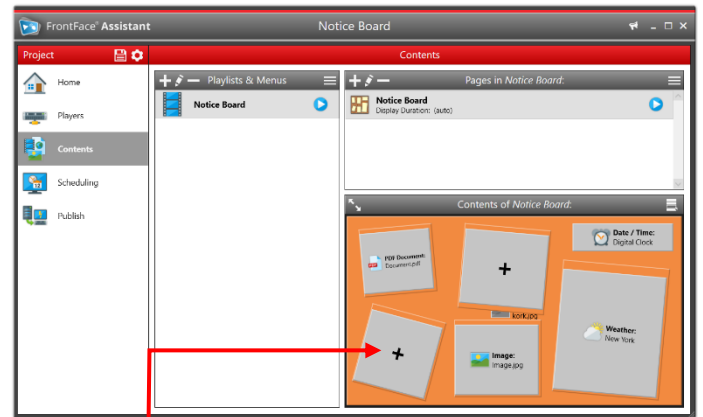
FrontFace® Assistant

Notice Board

Project

Contents

Home

Players

Contents

Scheduling

Publish

Playlists & Menus

Notice Board

Pages in *Notice Board*:

Notice Board
Display Duration: (auto)

Contents of *Notice Board*:

PDF Document:
Document.pdf

+

Date / Time:
Digital Clock

kork.jpg

+

Image:
Image.jpg

Weather:
New York